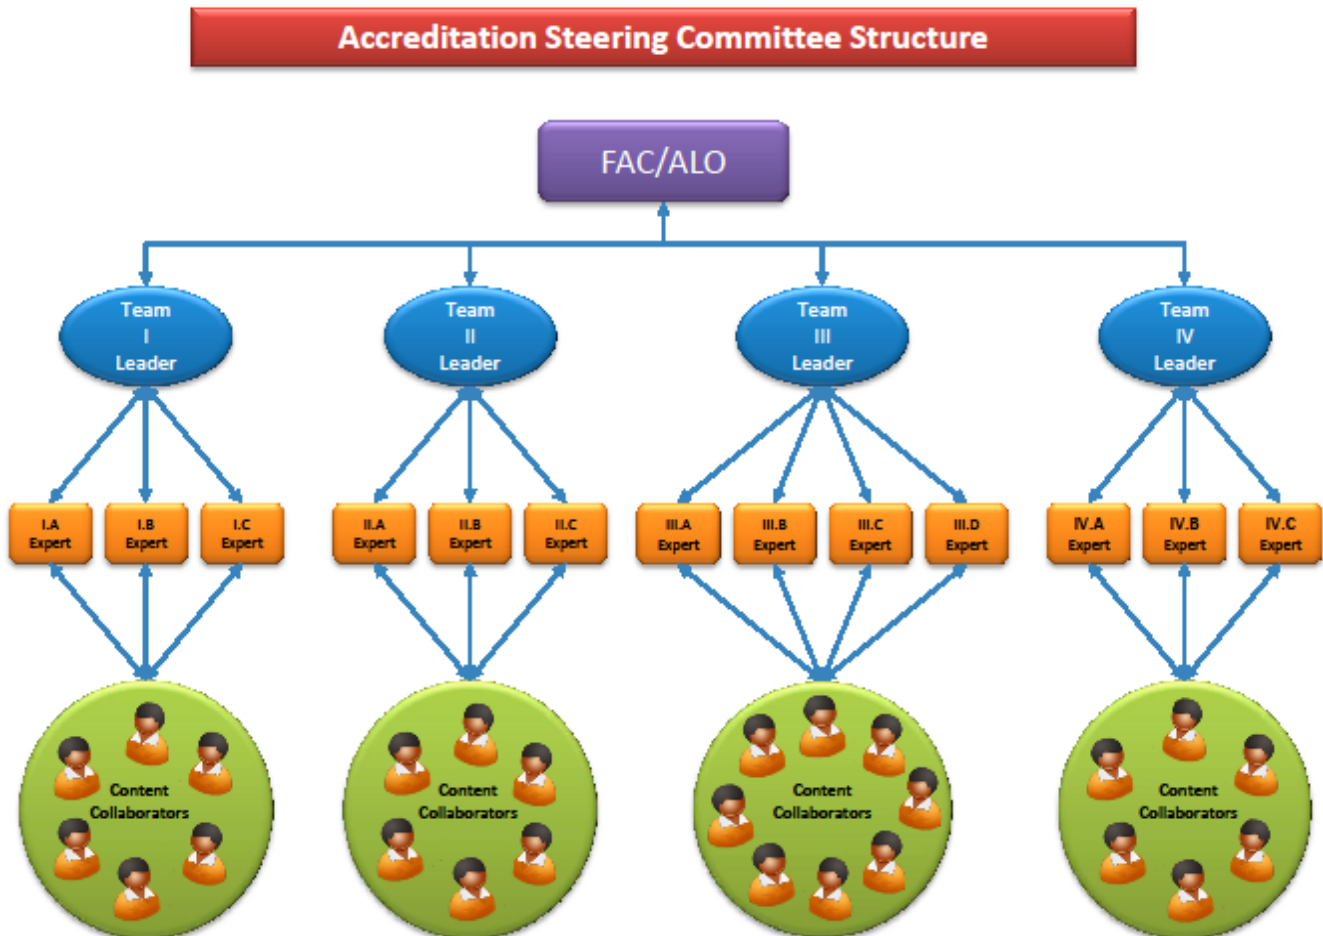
Accreditation Steering Committee Structure

FAC/ALO

Team I Leader

Team II Leader

Team III Leader

Team IV Leader

I.A Expert

I.B Expert

I.C Expert

II.A Expert

II.B Expert

II.C Expert

III.A Expert

III.B Expert

III.C Expert

III.D Expert

IV.A Expert

IV.B Expert

IV.C Expert

Content Collaborators

Content Collaborators

Content Collaborators

Content Collaborators